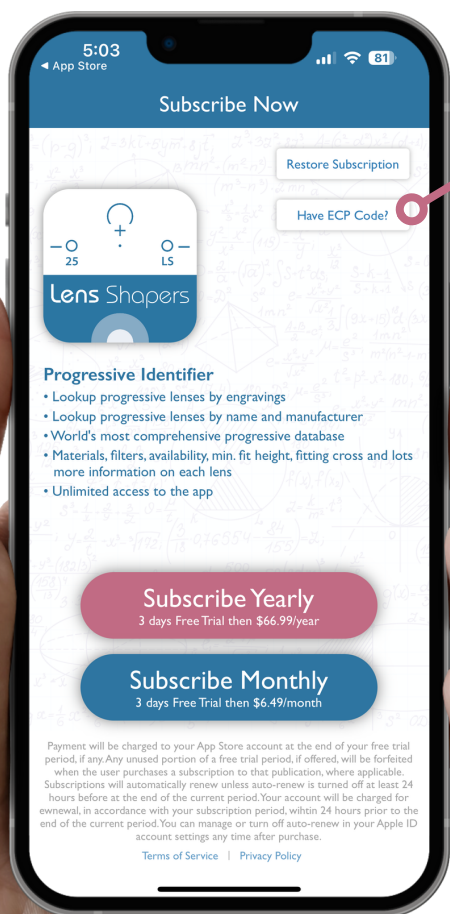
5:03
◀ App Store
81

Subscribe Now

Restore Subscription

Have ECP Code?

25 LS

Lens Shapers

Progressive Identifier
• Lookup progressive lenses by engravings
• Lookup progressive lenses by name and manufacturer
• World's most comprehensive progressive database
• Materials, filters, availability, min. fit height, fitting cross and lots more information on each lens
• Unlimited access to the app

Subscribe Yearly
3 days Free Trial then $66.99/year

Subscribe Monthly
3 days Free Trial then $6.49/month

Payment will be charged to your App Store account at the end of your free trial period, if any. Any unused portion of a free trial period, if offered, will be forfeited when the user purchases a subscription to that publication, where applicable. Subscriptions will automatically renew unless auto-renew is turned off at least 24 hours before at the end of the current period. Your account will be charged for ewnewal, in accordance with your subscription period, wihtin 24 hours prior to the end of the current period. You can manage or turn off auto-renew in your Apple ID account settings any time after purchase.

Terms of Service | Privacy Policy